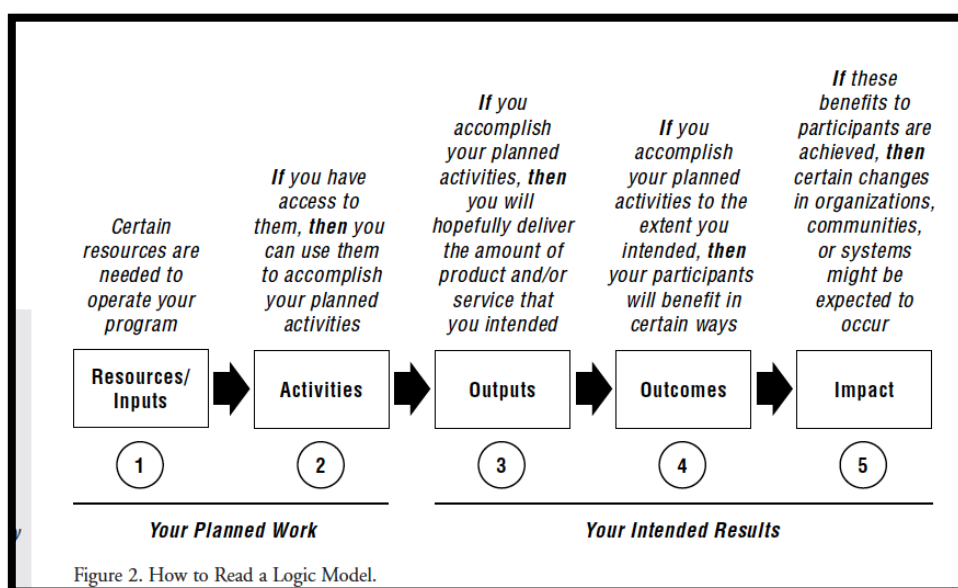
Certain resources are needed to operate your program

**If** you have access to them, **then** you can use them to accomplish your planned activities

**If** you accomplish your planned activities, **then** you will hopefully deliver the amount of product and/or service that you intended

**If** you accomplish your planned activities to the extent you intended, **then** your participants will benefit in certain ways

**If** these benefits to participants are achieved, **then** certain changes in organizations, communities, or systems might be expected to occur

Resources/ Inputs

Activities

Outputs

Outcomes

Impact

1

2

3

4

5

Your Planned Work

Your Intended Results

y

Figure 2. How to Read a Logic Model.